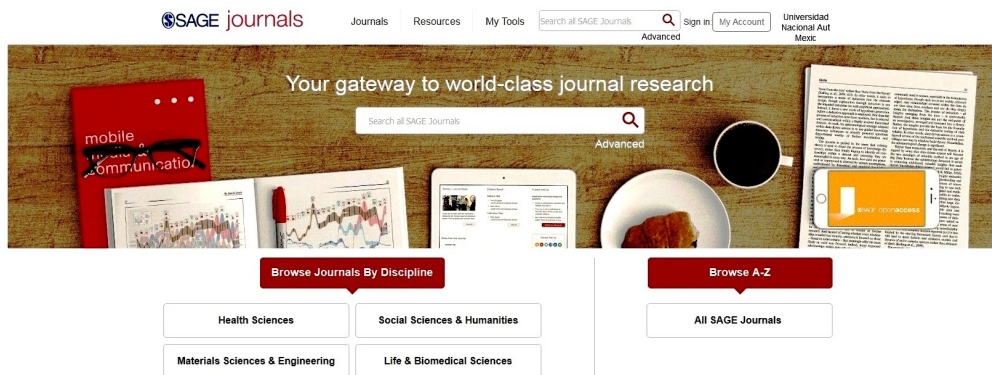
SAGE journals

Journals Resources My Tools

Search all SAGE Journals

Advanced

Sign in My Account

Universidad Nacional Aut Mexic

Your gateway to world-class journal research

Search all SAGE Journals

Advanced

mobile
communication

SAGE openaccess

Browse Journals By Discipline

Health Sciences

Social Sciences & Humanities

Materials Sciences & Engineering

Life & Biomedical Sciences

Browse A-Z

All SAGE Journals